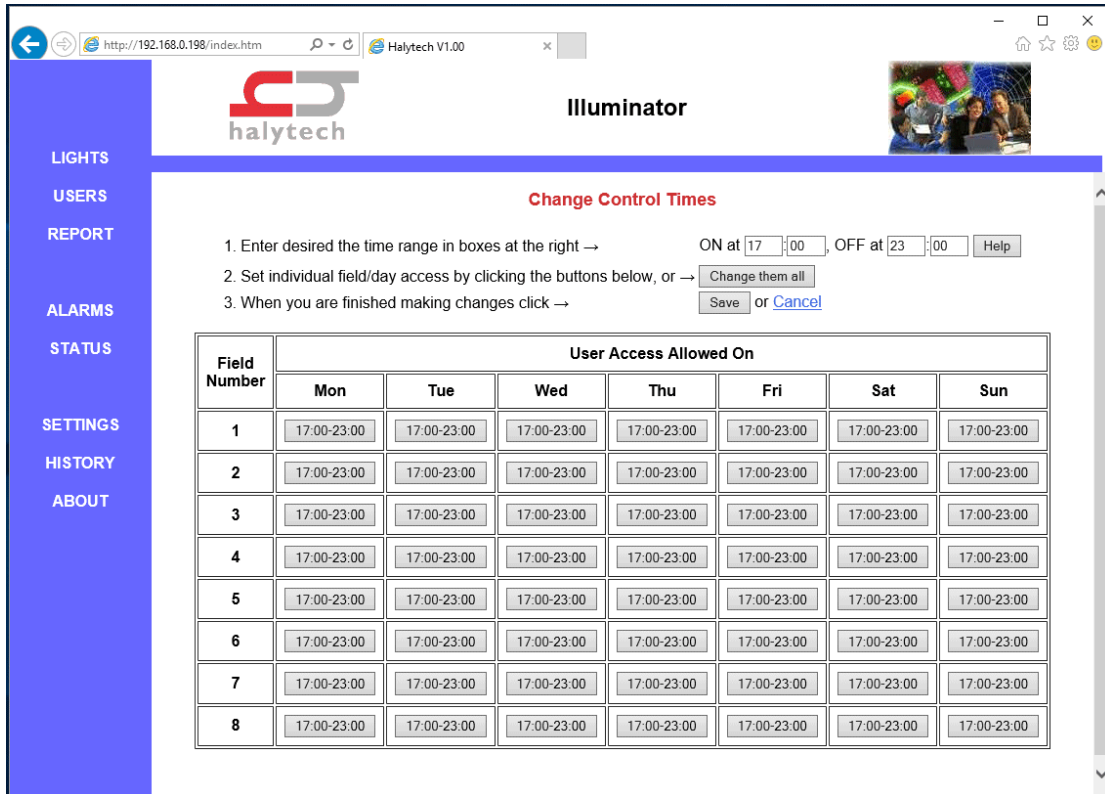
http://192.168.0.198/index.htm

Halytech V1.00

halytech

Illuminator

LIGHTS
USERS
REPORT
ALARMS
STATUS
SETTINGS
HISTORY
ABOUT

Change Control Times

1. Enter desired the time range in boxes at the right → ON at 17 : 00 , OFF at 23 : 00 Help

2. Set individual field/day access by clicking the buttons below, or → Change them all

3. When you are finished making changes click → Save or Cancel

| Field Number | Mon | Tue | Wed | Thu | Fri | Sat | Sun |
|---|---|---|---|---|---|---|---|
| | User Access Allowed On | | | | | | |
| 1 | 17:00-23:00 | 17:00-23:00 | 17:00-23:00 | 17:00-23:00 | 17:00-23:00 | 17:00-23:00 | 17:00-23:00 |
| 2 | 17:00-23:00 | 17:00-23:00 | 17:00-23:00 | 17:00-23:00 | 17:00-23:00 | 17:00-23:00 | 17:00-23:00 |
| 3 | 17:00-23:00 | 17:00-23:00 | 17:00-23:00 | 17:00-23:00 | 17:00-23:00 | 17:00-23:00 | 17:00-23:00 |
| 4 | 17:00-23:00 | 17:00-23:00 | 17:00-23:00 | 17:00-23:00 | 17:00-23:00 | 17:00-23:00 | 17:00-23:00 |
| 5 | 17:00-23:00 | 17:00-23:00 | 17:00-23:00 | 17:00-23:00 | 17:00-23:00 | 17:00-23:00 | 17:00-23:00 |
| 6 | 17:00-23:00 | 17:00-23:00 | 17:00-23:00 | 17:00-23:00 | 17:00-23:00 | 17:00-23:00 | 17:00-23:00 |
| 7 | 17:00-23:00 | 17:00-23:00 | 17:00-23:00 | 17:00-23:00 | 17:00-23:00 | 17:00-23:00 | 17:00-23:00 |
| 8 | 17:00-23:00 | 17:00-23:00 | 17:00-23:00 | 17:00-23:00 | 17:00-23:00 | 17:00-23:00 | 17:00-23:00 |